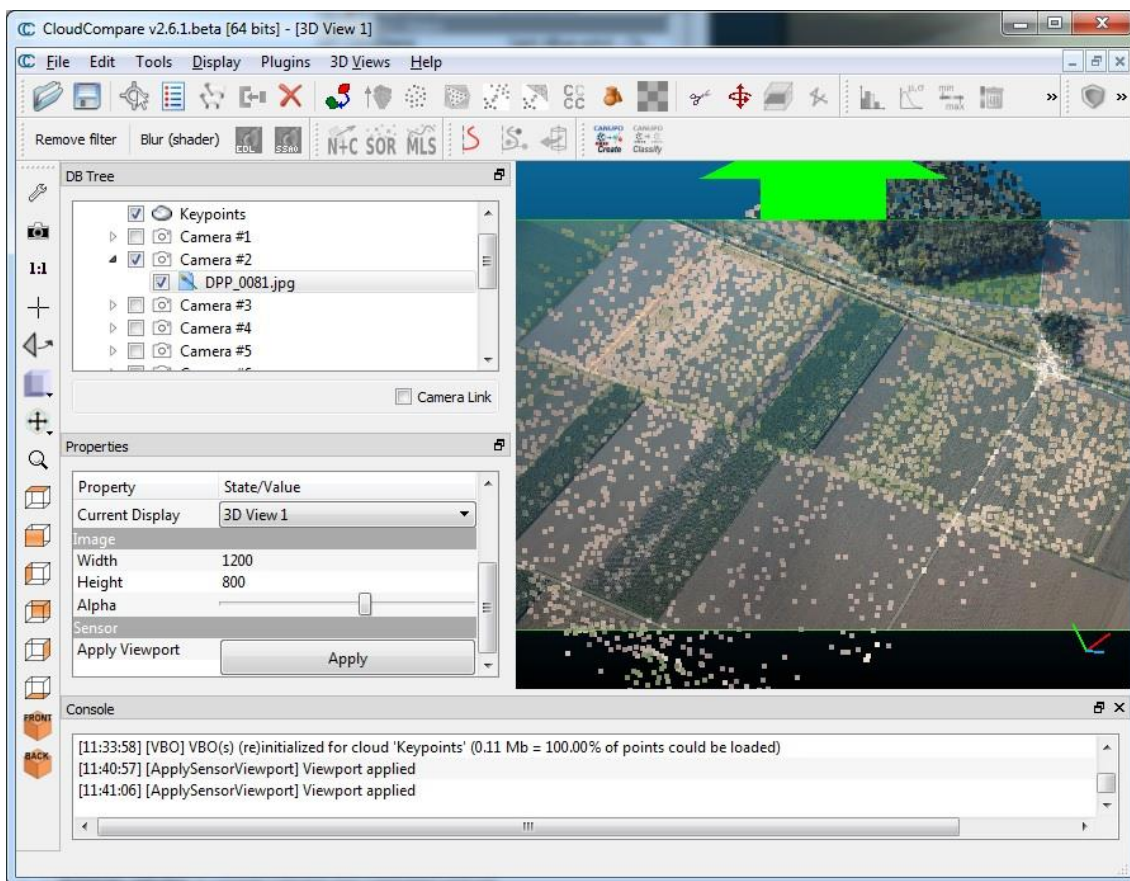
CloudCompare v2.6.1.beta [64 bits] - [3D View 1]

File Edit Tools Display Plugins 3D Views Help

Remove filter Blur (shader) EDL SSAO N+C SOR MLS CANUPO Create CANUPO Classify

DB Tree

Keypoints
Camera #1
Camera #2
DPP_0081.jpg
Camera #3
Camera #4
Camera #5

Camera Link

1:1

Properties

| Property | State/Value |
|---|---|
| Current Display | 3D View 1 |
| Image | |
| Width | 1200 |
| Height | 800 |
| Alpha | |
| Sensor | |
| Apply Viewport | Apply |

FRONT
BACK

Console

[11:33:58] [VBO] VBO(s) (re)initialized for cloud 'Keypoints' (0.11 Mb = 100.00% of points could be loaded)
[11:40:57] [ApplySensorViewport] Viewport applied
[11:41:06] [ApplySensorViewport] Viewport applied